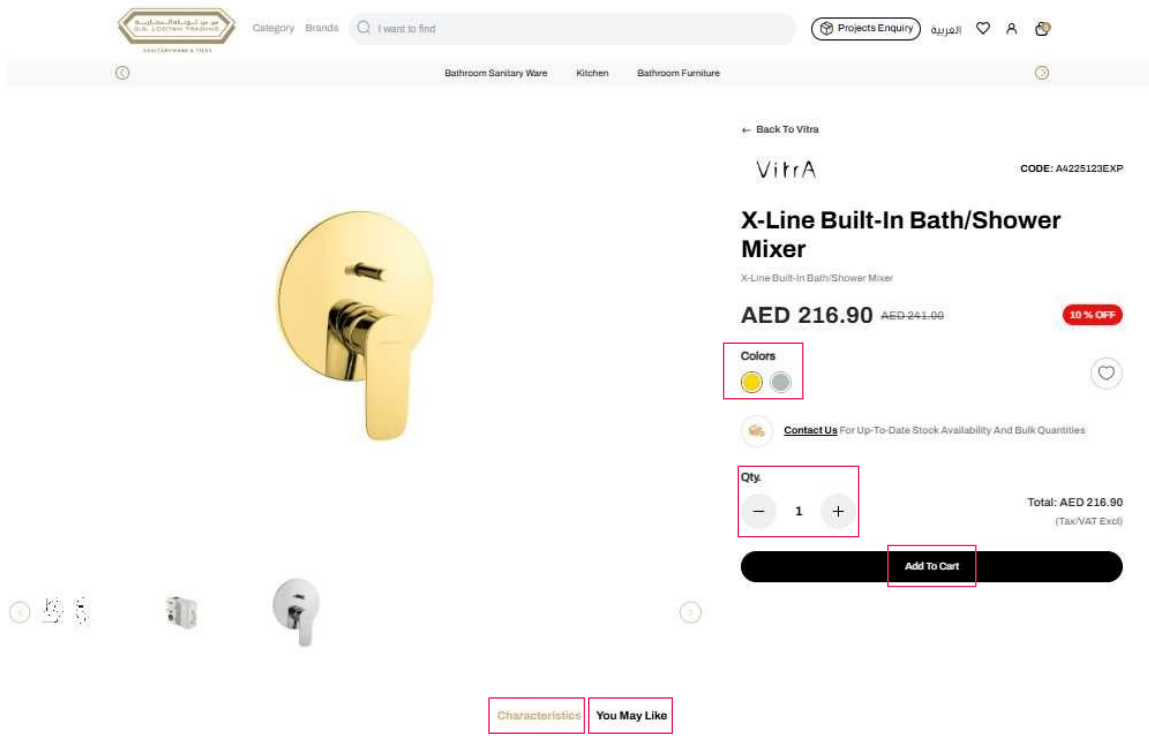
D.N. LOOTAH TRADING
SANITARYWARE & TILES

Category Brands I want to find

Projects Enquiry العربية

Bathroom Sanitary Ware Kitchen Bathroom Furniture

← Back To Vitra

VitrA

CODE: A4225123EXP

X-Line Built-In Bath/Shower Mixer

X-Line Built-In Bath/Shower Mixer

AED 216.90 AED 241.00

10 % OFF

Colors

Contact Us For Up-To-Date Stock Availability And Bulk Quantities

Qty.

− 1 +

Total: AED 216.90
(Tax/VAT Excl)

Add To Cart

Characteristics You May Like